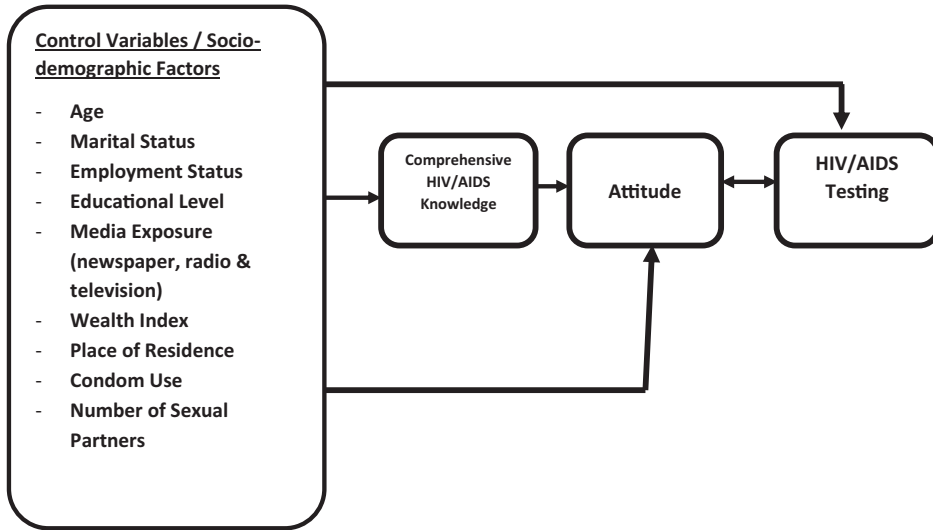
Control Variables / Sociodemographic Factors

- Age
- Marital Status
- Employment Status
- Educational Level
- Media Exposure (newspaper, radio & television)
- Wealth Index
- Place of Residence
- Condom Use
- Number of Sexual Partners

Comprehensive HIV/AIDS Knowledge

Attitude

HIV/AIDS Testing